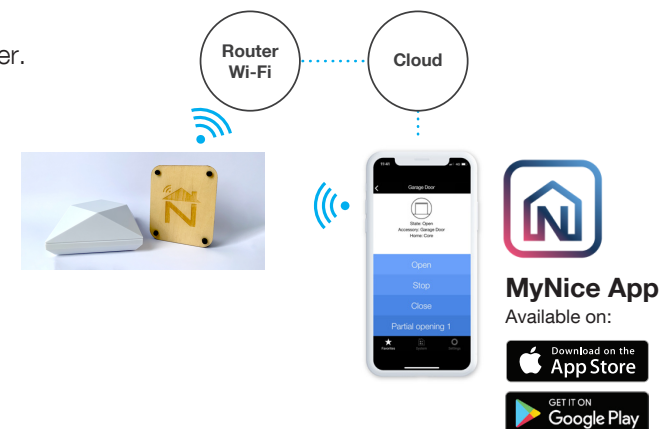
er.

Router Wi-Fi

Cloud

Garage Door

State: Open
Accessory: Garage Door
Home: Core

Open

Stop

Close

Partial opening 1

Favorites

MyNice App

Available on:

Download on the App Store

GET IT ON Google Play